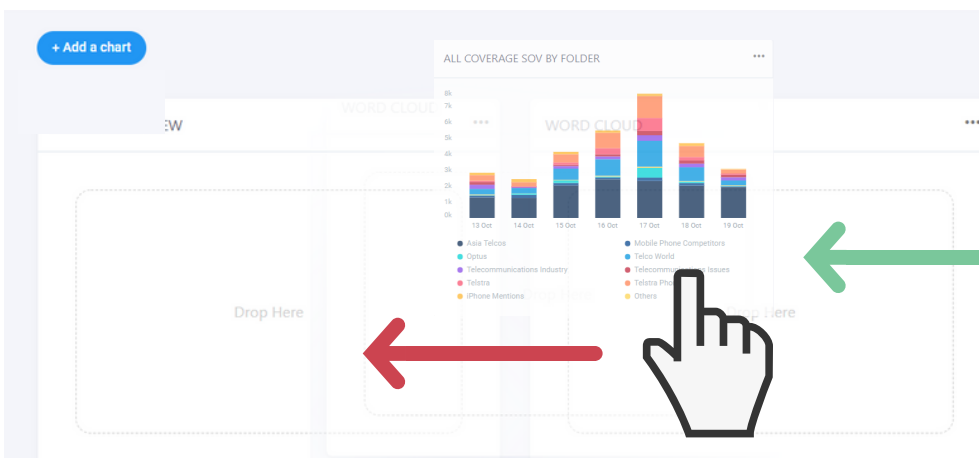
+ Add a chart

EW

WORD CLOUD

WORD CLOUD

ALL COVERAGE SOV BY FOLDER

8k
7k
6k
5k
4k
3k
2k
1k
0k

13 Oct
14 Oct
15 Oct
16 Oct
17 Oct
18 Oct
19 Oct

Asia Telcos
Optus
Telecommunications Industry
Telstra
iPhone Mentions
Mobile Phone Competitors
Telco World
Telecommunications Issues
Telstra Pho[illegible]
Others

Drop Here

Drop Here

Drop Here